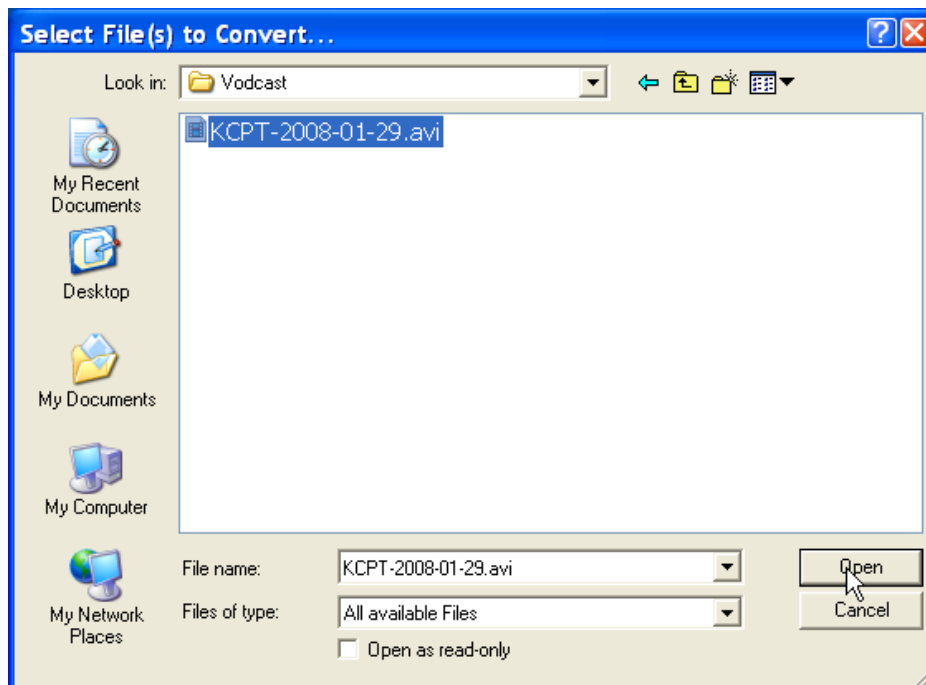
Select File(s) to Convert...

Look in: Vodcast

KCPT-2008-01-29.avi

My Recent Documents

Desktop

My Documents

My Computer

My Network Places

File name: KCPT-2008-01-29.avi

Files of type: All available Files

Open as read-only

Open

Cancel